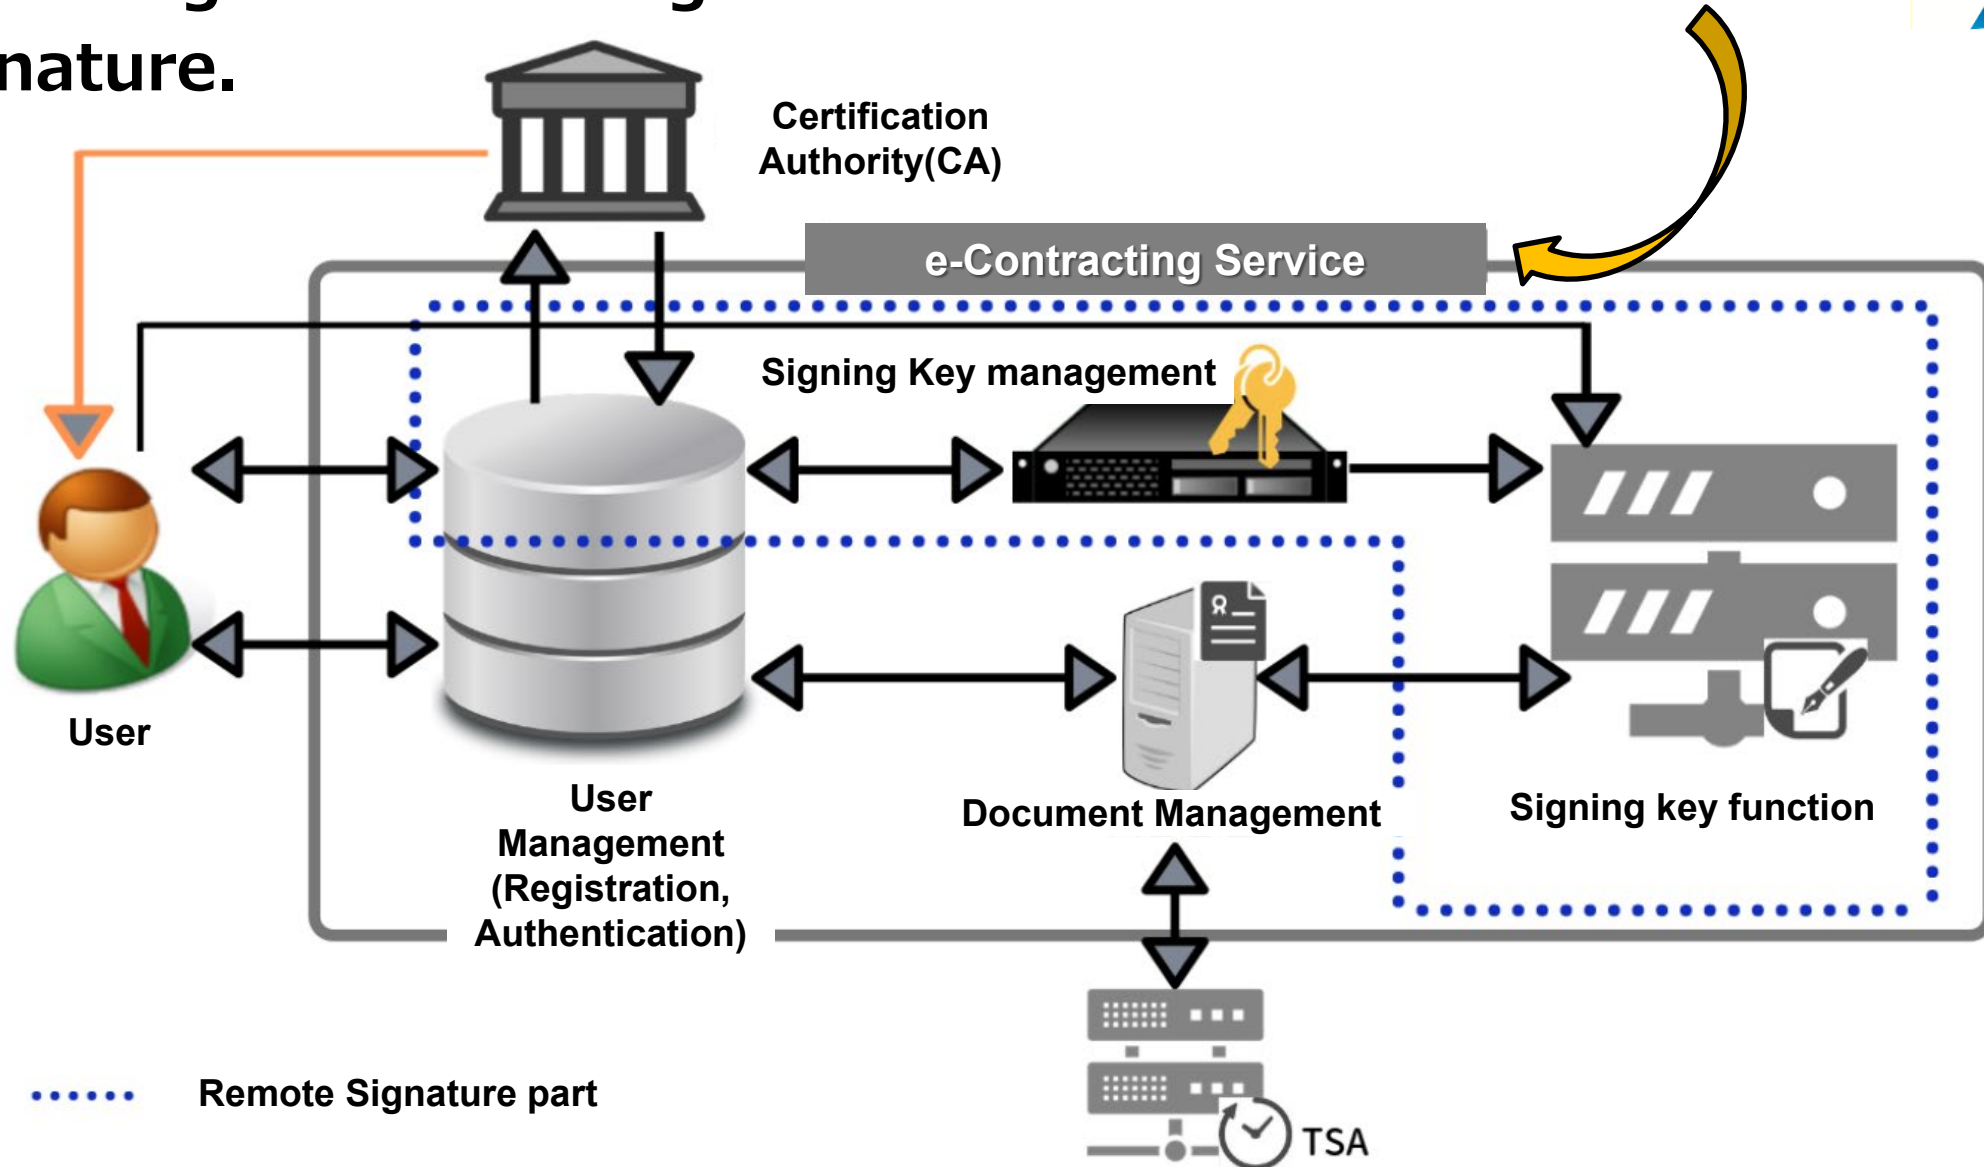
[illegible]
nature.

Certification Authority(CA)

e-Contracting Service

Signing Key management

User

User Management (Registration, Authentication)

Document Management

Signing key function

TSA

Remote Signature part